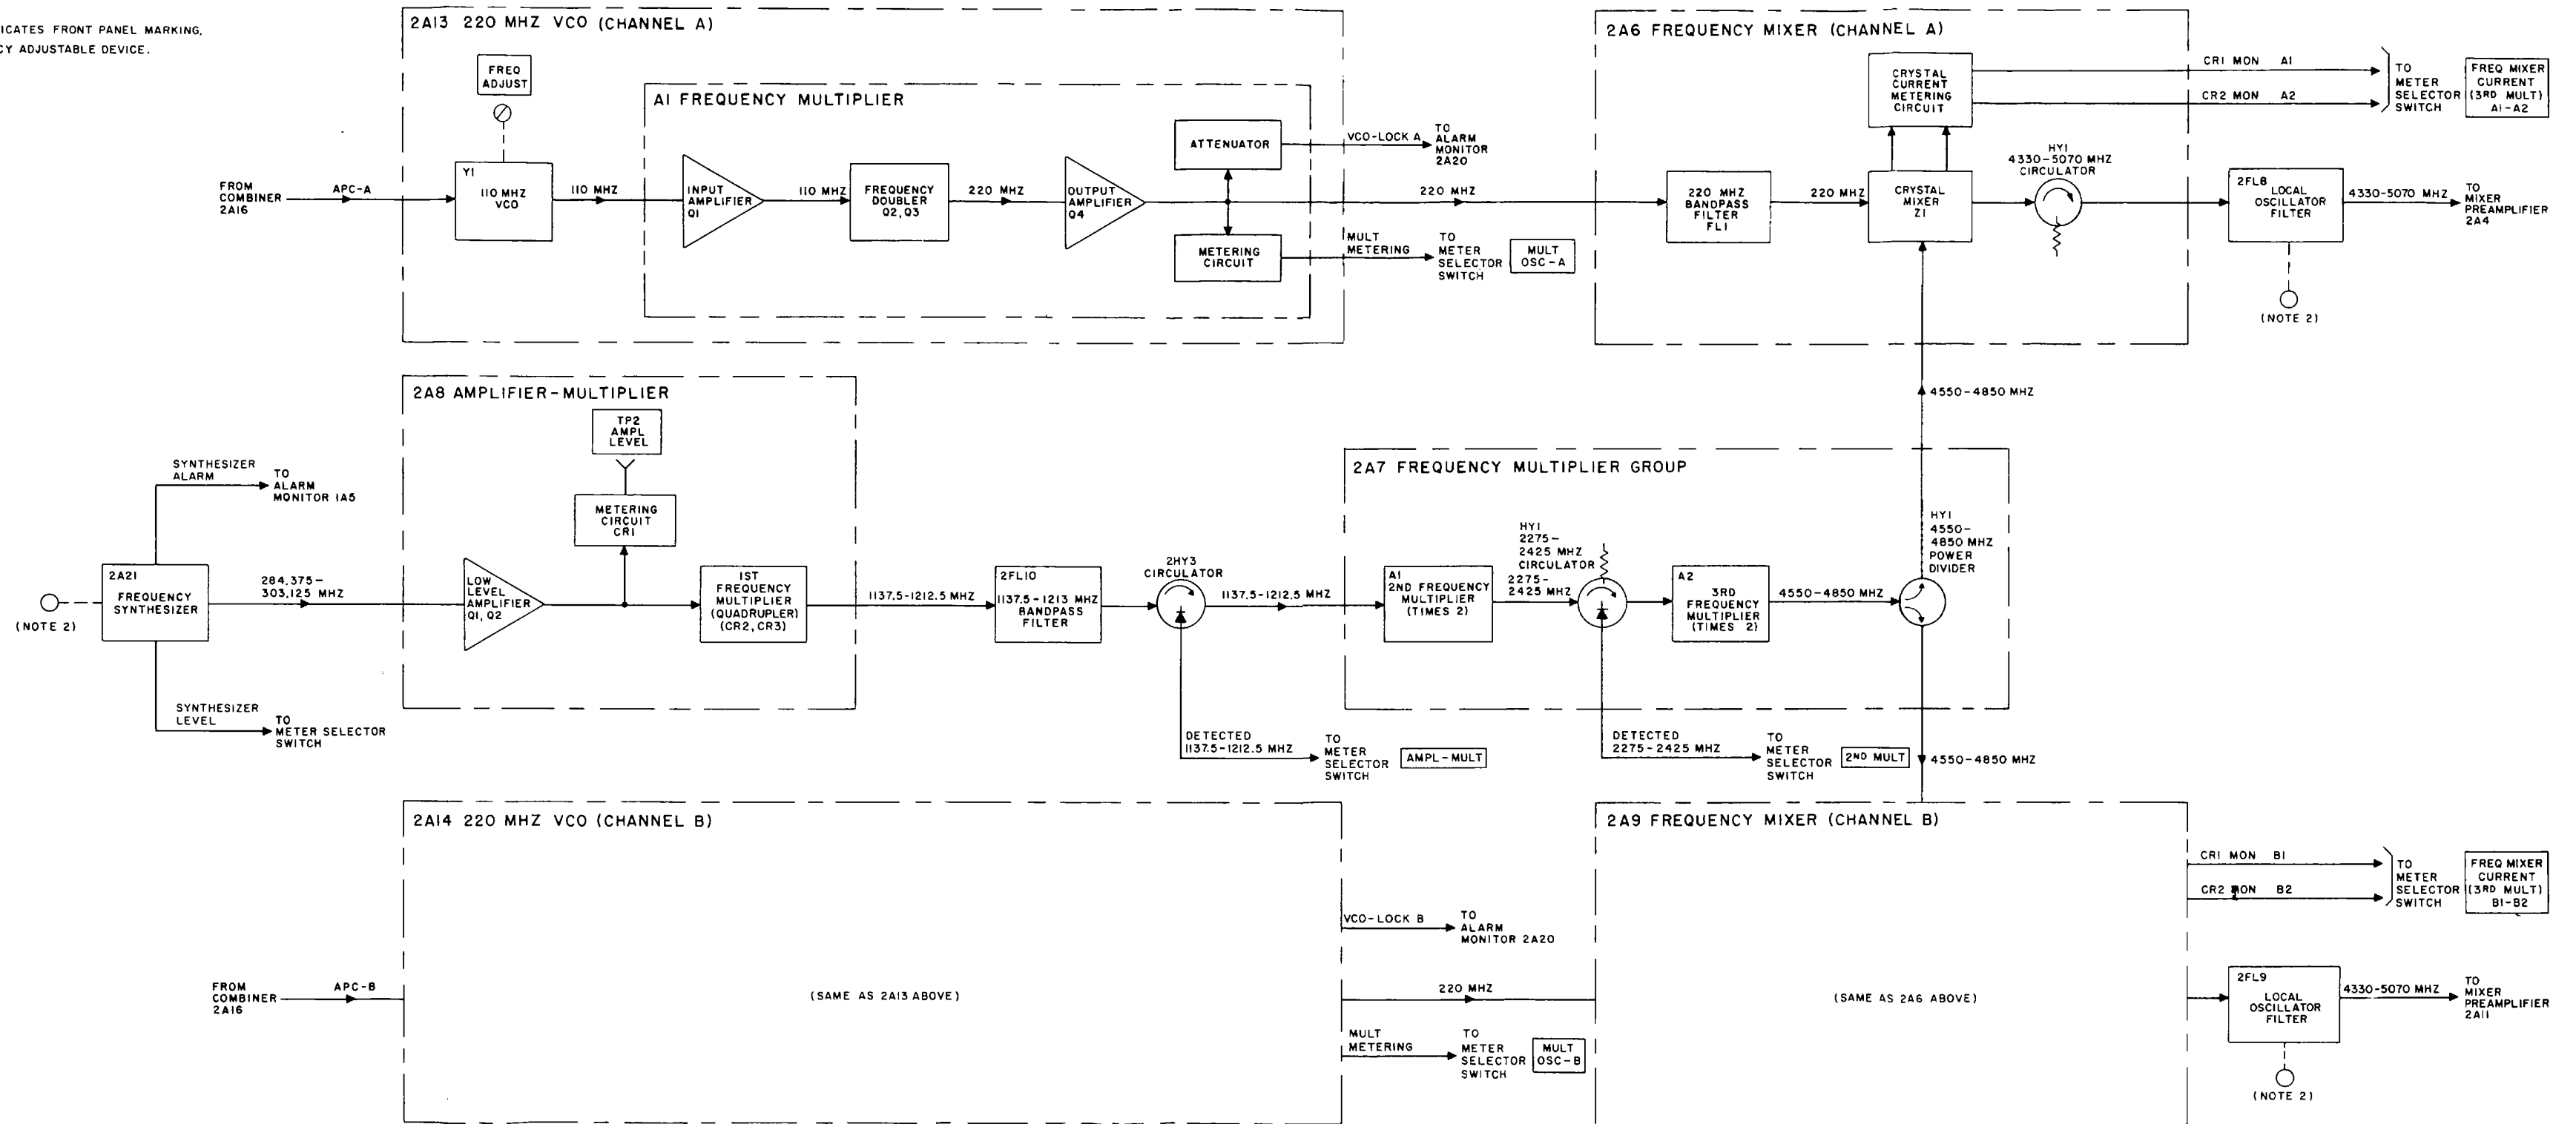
ICATES FRONT PANEL MARKING.
CY ADJUSTABLE DEVICE.

2A13 220 MHZ VCO (CHANNEL A)

FREQ ADJUST

A1 FREQUENCY MULTIPLIER

FROM COMBINER 2A16
APC-A
Y1
110 MHZ VCO
110 MHZ
INPUT AMPLIFIER Q1
110 MHZ
FREQUENCY DOUBLER Q2, Q3
220 MHZ
OUTPUT AMPLIFIER Q4
ATTENUATOR
METERING CIRCUIT
VCO-LOCK A
TO ALARM MONITOR 2A20
220 MHZ
MULT METERING
TO METER SELECTOR SWITCH
MULT OSC-A

2A6 FREQUENCY MIXER (CHANNEL A)

CRYSTAL CURRENT METERING CIRCUIT
CR1 MON A1
CR2 MON A2
TO METER SELECTOR SWITCH
FREQ MIXER CURRENT (3RD MULT) A1-A2
220 MHZ BANDPASS FILTER FL1
220 MHZ
CRYSTAL MIXER Z1
HY1 4330-5070 MHZ CIRCULATOR
2FL8 LOCAL OSCILLATOR FILTER
4330-5070 MHZ
TO MIXER PREAMPLIFIER 2A4
(NOTE 2)

4550-4850 MHZ

2A8 AMPLIFIER-MULTIPLIER

TP2 AMPL LEVEL
METERING CIRCUIT CR1
SYNTHESIZER ALARM
TO ALARM MONITOR 1A5
(NOTE 2)
2A21 FREQUENCY SYNTHESIZER
284.375-303.125 MHZ
LOW LEVEL AMPLIFIER Q1, Q2
1ST FREQUENCY MULTIPLIER (QUADRUPLER) (CR2, CR3)
1137.5-1212.5 MHZ
2FL10 1137.5-1213 MHZ BANDPASS FILTER
2HY3 CIRCULATOR
1137.5-1212.5 MHZ
SYNTHESIZER LEVEL
TO METER SELECTOR SWITCH
DETECTED 1137.5-1212.5 MHZ
TO METER SELECTOR SWITCH
AMPL-MULT

2A7 FREQUENCY MULTIPLIER GROUP

A1 2ND FREQUENCY MULTIPLIER (TIMES 2)
HY1 2275-2425 MHZ CIRCULATOR
2275-2425 MHZ
A2 3RD FREQUENCY MULTIPLIER (TIMES 2)
4550-4850 MHZ
HY1 4550-4850 MHZ POWER DIVIDER
DETECTED 2275-2425 MHZ
TO METER SELECTOR SWITCH
2ND MULT
4550-4850 MHZ

2A14 220 MHZ VCO (CHANNEL B)

VCO-LOCK B
TO ALARM MONITOR 2A20
FROM COMBINER 2A16
APC-B
(SAME AS 2A13 ABOVE)
220 MHZ
MULT METERING
TO METER SELECTOR SWITCH
MULT OSC-B

2A9 FREQUENCY MIXER (CHANNEL B)

CR1 MON B1
CR2 MON B2
TO METER SELECTOR SWITCH
FREQ MIXER CURRENT (3RD MULT) B1-B2
(SAME AS 2A6 ABOVE)
2FL9 LOCAL OSCILLATOR FILTER
4330-5070 MHZ
TO MIXER PREAMPLIFIER 2A11
(NOTE 2)